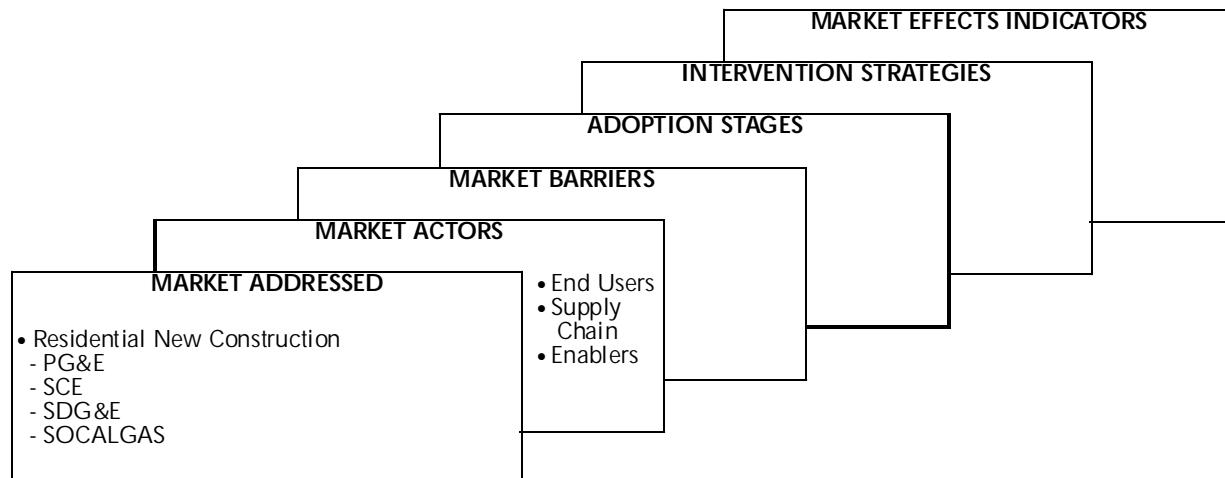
MARKET EFFECTS INDICATORS

INTERVENTION STRATEGIES

ADOPTION STAGES

MARKET BARRIERS

MARKET ACTORS

• End Users
• Supply Chain
• Enablers

MARKET ADDRESSED

• Residential New Construction
- PG&E
- SCE
- SDG&E
- SOCALGAS